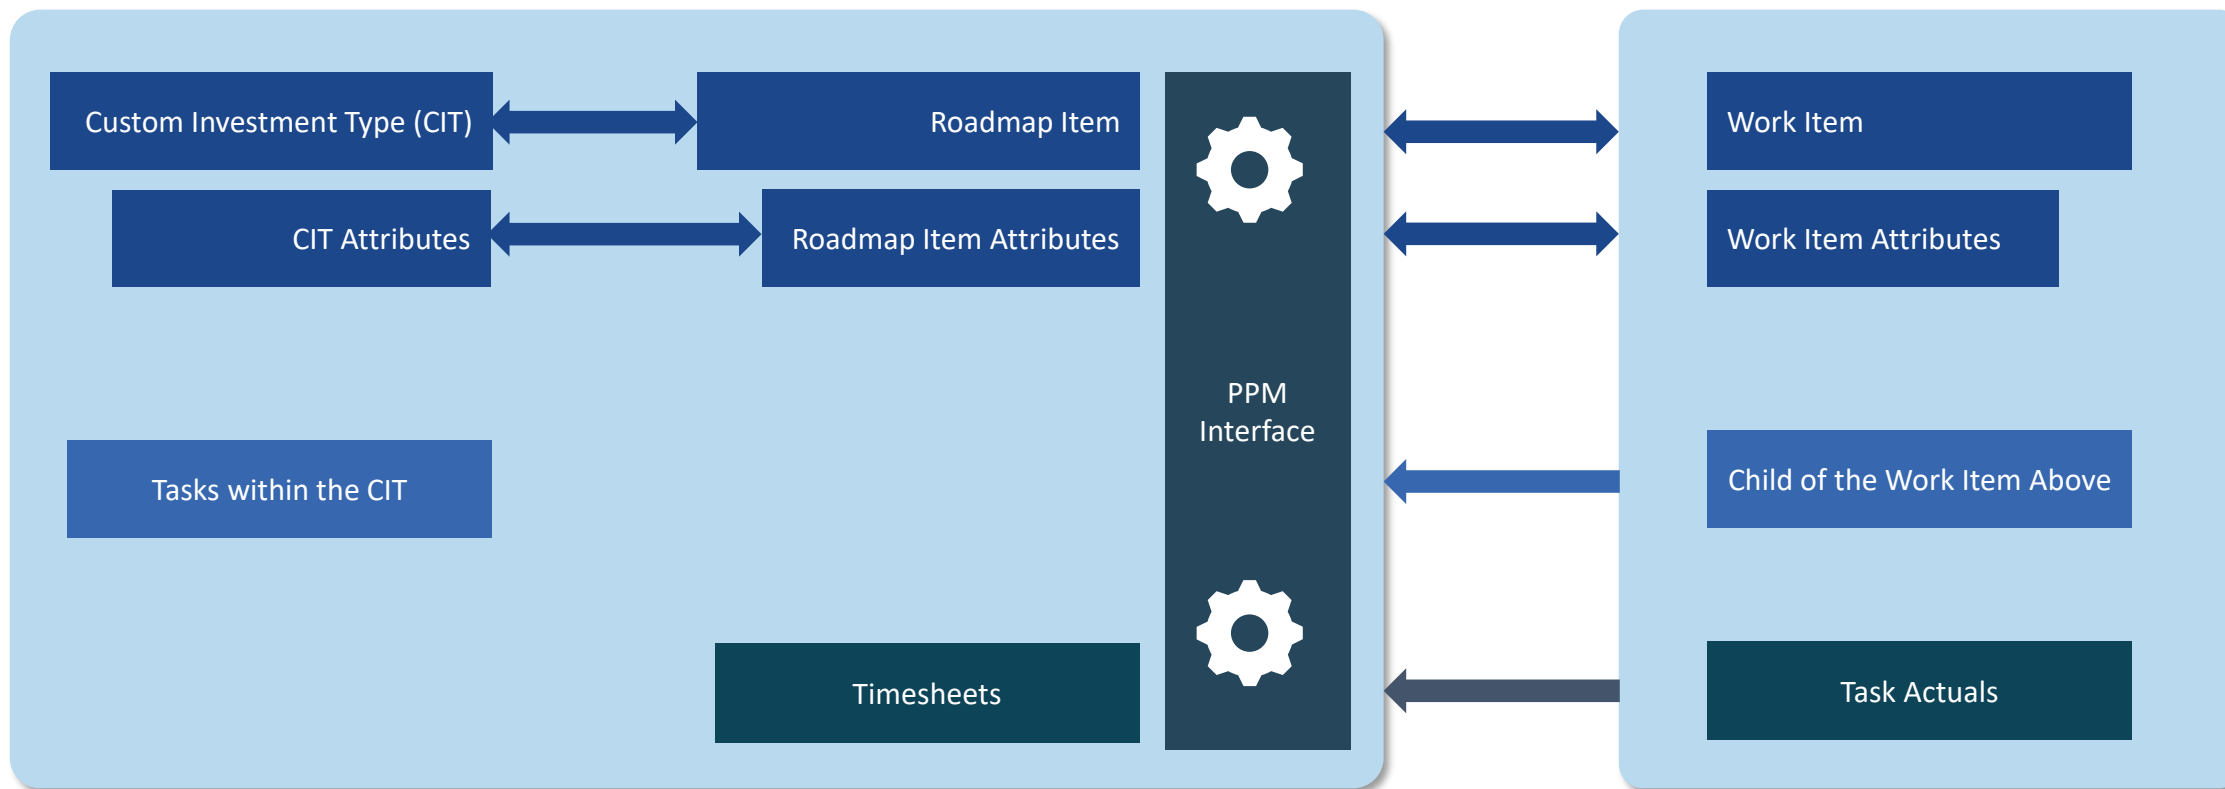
Custom Investment Type (CIT)

Roadmap Item

CIT Attributes

Roadmap Item Attributes

Tasks within the CIT

Timesheets

PPM Interface

Work Item

Work Item Attributes

Child of the Work Item Above

Task Actuals